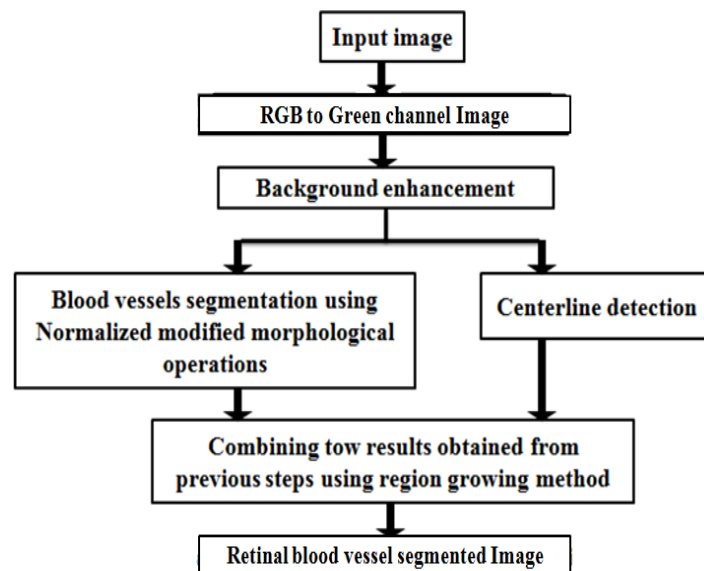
Input image

RGB to Green channel Image

Background enhancement

Blood vessels segmentation using Normalized modified morphological operations

Centerline detection

Combining tow results obtained from previous steps using region growing method

Retinal blood vessel segmented Image